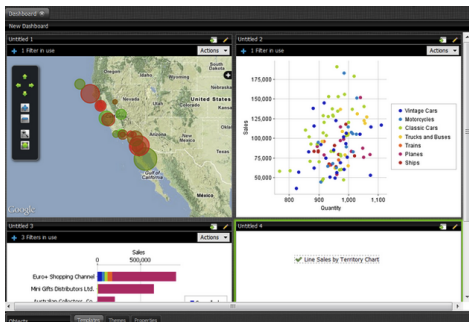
Dashboard

New Dashboard

Untitled 1

1 Filter in use

Actions

United States

Gulf of California

Google

Untitled 2

1 Filter in use

Actions

| Sales |
|---|
| 175,000 |
| 150,000 |
| 125,000 |
| 100,000 |
| 75,000 |
| 50,000 |

800 900 1,000 1,100

Quantity

Vintage Cars
Motorcycles
Classic Cars
Trucks and Buses
Trains
Planes
Ships

Untitled 3

3 Filters in use

Actions

Sales

0 500,000

Euro+ Shopping Channel

Mini Gifts Distributors Ltd.

Australian Collectors, Co.

Untitled 4

Line Sales by Territory Chart

Objects

Templates

Themes

Properties